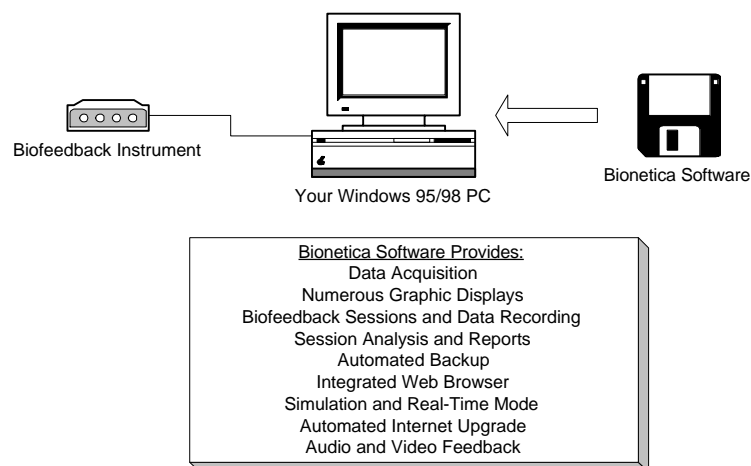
Biofeedback Instrument

Your Windows 95/98 PC

Bionetica Software

Bionetica Software Provides:
Data Acquisition
Numerous Graphic Displays
Biofeedback Sessions and Data Recording
Session Analysis and Reports
Automated Backup
Integrated Web Browser
Simulation and Real-Time Mode
Automated Internet Upgrade
Audio and Video Feedback